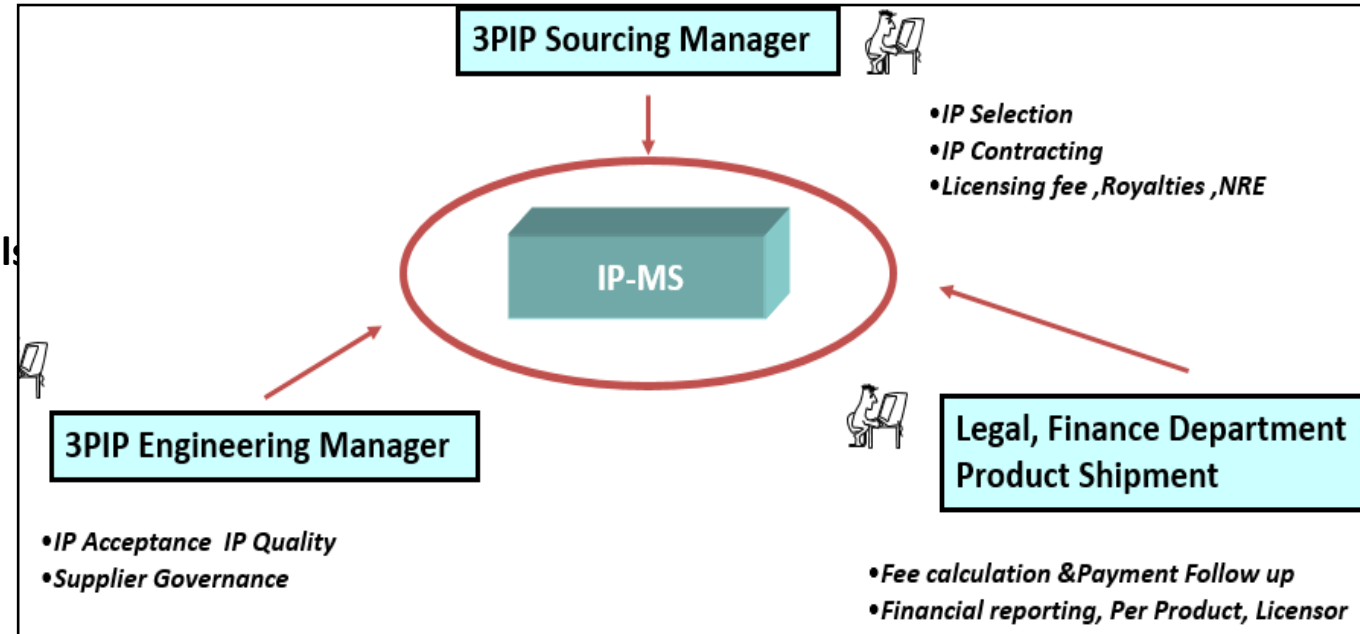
3PIP Sourcing Manager

•IP Selection
•IP Contracting
•Licensing fee ,Royalties ,NRE

Is

IP-MS

3PIP Engineering Manager

•IP Acceptance IP Quality
•Supplier Governance

Legal, Finance Department Product Shipment

•Fee calculation &Payment Follow up
•Financial reporting, Per Product, Licensor